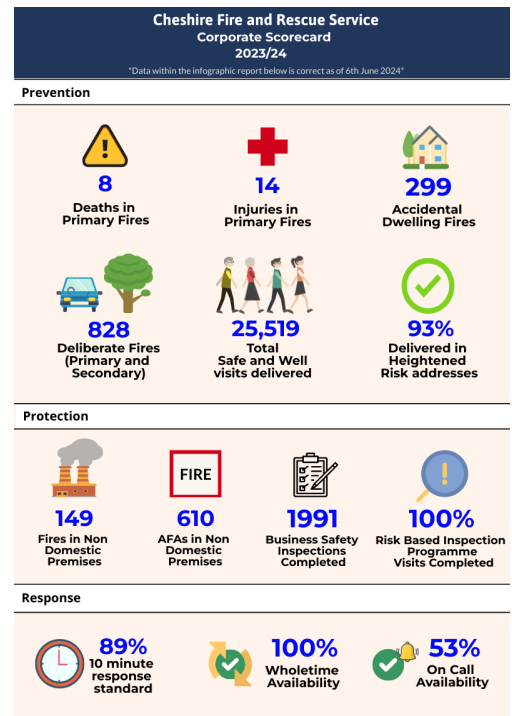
Cheshire Fire and Rescue Service
Corporate Scorecard
2023/24

*Data within the infographic report below is correct as of 6th June 2024*

Prevention

8
Deaths in Primary Fires

14
Injuries in Primary Fires

299
Accidental Dwelling Fires

828
Deliberate Fires (Primary and Secondary)

25,519
Total Safe and Well visits delivered

93%
Delivered in Heightened Risk addresses

Protection

149
Fires in Non Domestic Premises

FIRE
610
AFAs in Non Domestic Premises

1991
Business Safety Inspections Completed

100%
Risk Based Inspection Programme Visits Completed

Response

89%
10 minute response standard

100%
Wholetime Availability

53%
On Call Availability